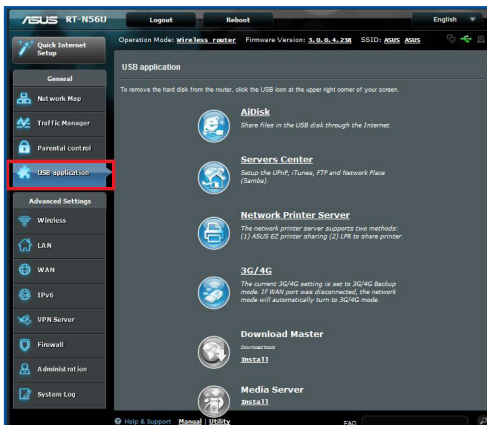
ASUS RT-N56U

Logout

Reboot

English

Quick Internet Setup

Operation Mode: Wireless router Firmware Version: 3.0.0.4.238 SSID: ASUS ASUS

General

Network Map

Traffic Manager

Parental control

USB application

Advanced Settings

Wireless

LAN

WAN

IPv6

VPN Server

Firewall

Administration

System Log

USB application

To remove the hard disk from the router, click the USB icon at the upper right corner of your screen.

AiDisk

Share files in the USB disk through the Internet.

Servers Center

Setup the UPnP, iTunes, FTP and Network Place (Samba).

Network Printer Server

The network printer server supports two methods: (1) ASUS EZ printer sharing (2) LPR to share printer.

3G/4G

The current 3G/4G setting is set to 3G/4G Backup mode. If WAN port was disconnected, the network mode will automatically turn to 3G/4G mode.

Download Master

Download tools

Install

Media Server

Install

Help & Support Manual | Utility

FAQ